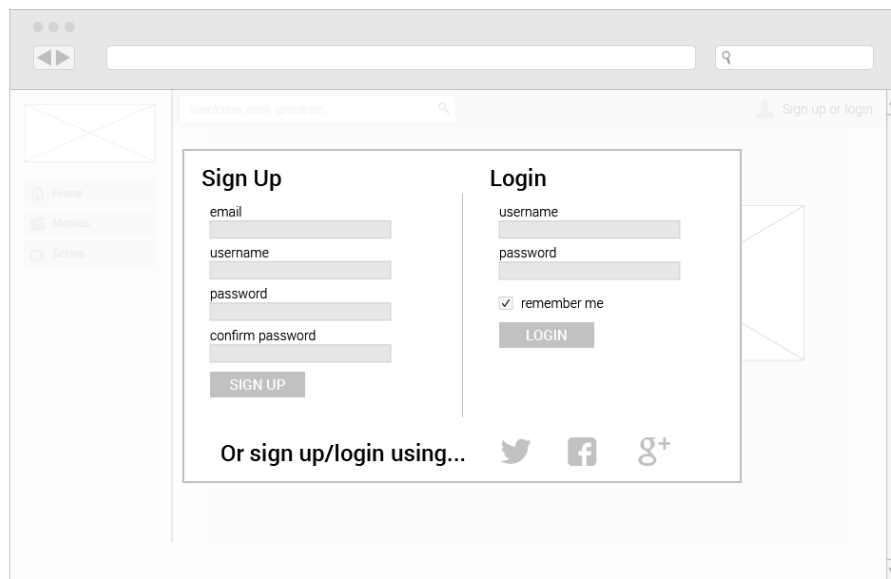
Search show, movie, episode etc...

Sign up or login

Home
Movies
Series

Sign Up
email
username
password
confirm password
SIGN UP

Login
username
password
✓ remember me
LOGIN

Or sign up/login using...